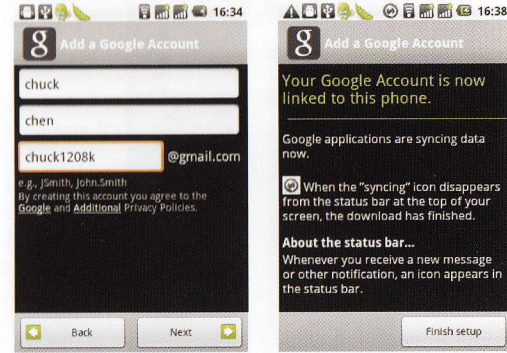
16:34

8 Add a Google Account

chuck

chen

chuck1208k @gmail.com

e.g., JSmith, John.Smith
By creating this account you agree to the Google and Additional Privacy Policies.

Back

Next

16:38

8 Add a Google Account

Your Google Account is now linked to this phone.

Google applications are syncing data now.

When the "syncing" icon disappears from the status bar at the top of your screen, the download has finished.

About the status bar...

Whenever you receive a new message or other notification, an icon appears in the status bar.

Finish setup